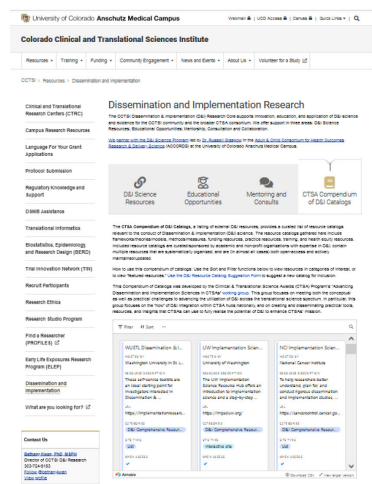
University of Colorado Anschutz Medical Campus

Webmail | UCD Access | Canvas | Quick Links

Colorado Clinical and Translational Sciences Institute

Resources · Training · Funding · Community Engagement · News and Events · About Us · Volunteer for a Study

CCTSI > Resources > Dissemination and Implementation

Clinical and Translational Research Centers (CTRC)

Campus Research Resources

Language For Your Grant Applications

Protocol Submission

Regulatory Knowledge and Support

DSMB Assistance

Translational Informatics

Biostatistics, Epidemiology and Research Design (BERD)

Trial Innovation Network (TIN)

Recruit Participants

Research Ethics

Research Studio Program

Find a Researcher (PROFILES)

Early Life Exposures Research Program (ELEP)

Dissemination and Implementation

What are you looking for?

Contact Us

Bethany Kwan, PhD, MSPH
Director of CCTSI D&I Research
303-724-9153
Follow @bethanykwan
View profile

Dissemination and Implementation Research

The CCTSI Dissemination & Implementation (D&I) Research Core supports innovation, education, and application of D&I science and evidence for the CCTSI community and the broader CTSA consortium. We offer support in three areas: D&I Science Resources, Educational Opportunities, Mentorship, Consultation and Collaboration.

We partner with the D&I Science Program led by Dr. Russell Glasgow in the Adult & Child Consortium for Health Outcomes Research & Delivery Science (ACCORDS) at the University of Colorado Anschutz Medical Campus.

D&I Science Resources

Educational Opportunities

Mentoring and Consults

CTSA Compendium of D&I Catalogs

The CTSA Compendium of D&I Catalogs, a listing of external D&I resources, provides a curated list of resource catalogs relevant to the conduct of Dissemination & Implementation science and research. The resource catalogs gathered here include frameworks/theories/models, methods/measures, funding resources, practical resources, training, and health equity resources. Included resource catalogs are curated/sponsored by academic and nonprofit organizations with expertise in D&I, contain multiple resources that are systematically organized, and are (in almost all cases) both open-access and actively maintained/updated.

How to use this compendium of catalogs: Use the Sort and Filter functions below to view resources in categories of interest, or to view "featured resources." Use the D&I Resource Catalog Suggestion Form to suggest a new catalog for inclusion.

This Compendium of Catalogs was developed by the Clinical & Translational Science Awards (CTSA) Programs' "Advancing Dissemination and Implementation Sciences in CTSAs" working group. This group focuses on meeting both the conceptual as well as practical challenges to advancing the utilization of D&I across the translational science spectrum. In particular, this group focuses on the "how" of D&I integration within CTSA hubs nationally, and on creating and disseminating practical tools, resources, and insights that CTSAs can use to fully realize the potential of D&I to enhance CTSAs' mission.

Filter | Sort

WUSTL Dissemination &...
HOSTED BY
Washington University in St. L...
These authoritative toolkits are an ideal starting point for investigators interested in Dissemination &...
https://implementationresearch...
D&I Comprehensive Resour...

UW Implementation Science...
HOSTED BY
University of Washington
The UW Implementation Science Resource Hub offers an introduction to implementation science and a step-by-step...
https://impsciuw.org/
D&I Comprehensive Resour...
Interactive site

NCI Implementation Science...
HOSTED BY
National Cancer Institute
To help researchers better understand, plan for, and conduct rigorous dissemination and implementation studies,...
https://cancercontrol.cancer.go...
D&I Comprehensive Resour...

Airtable · Download CSV · View larger version